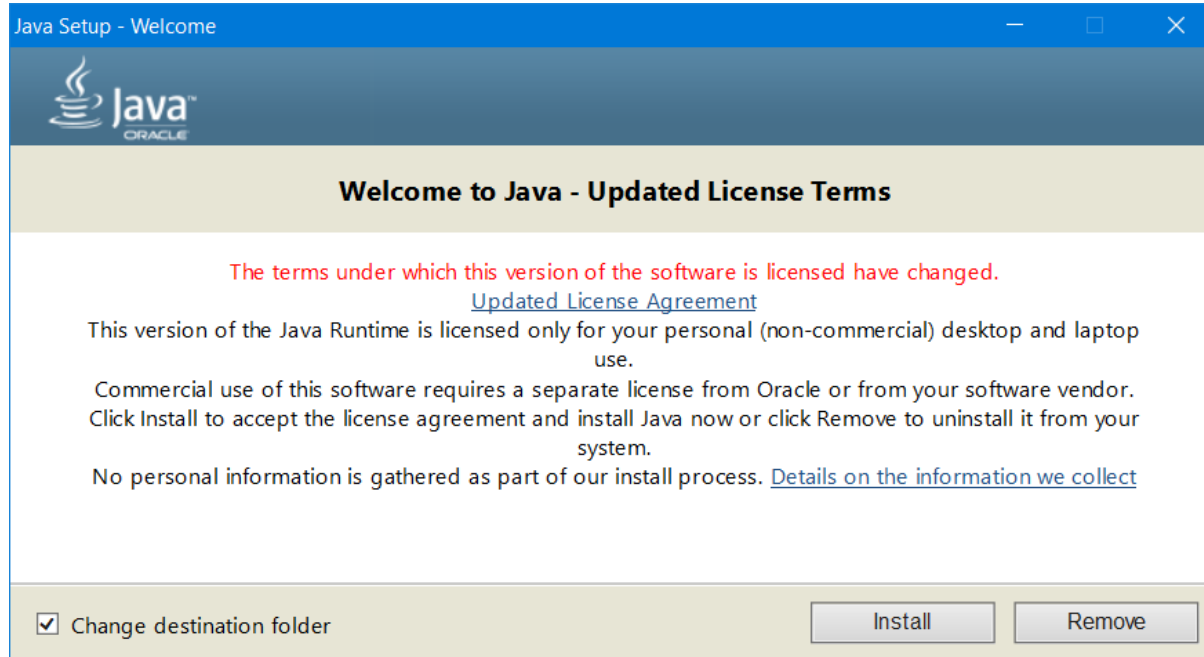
Java Setup - Welcome

Java™
ORACLE

Welcome to Java - Updated License Terms

The terms under which this version of the software is licensed have changed.
Updated License Agreement
This version of the Java Runtime is licensed only for your personal (non-commercial) desktop and laptop use.
Commercial use of this software requires a separate license from Oracle or from your software vendor.
Click Install to accept the license agreement and install Java now or click Remove to uninstall it from your system.
No personal information is gathered as part of our install process. Details on the information we collect

☑ Change destination folder

Install

Remove